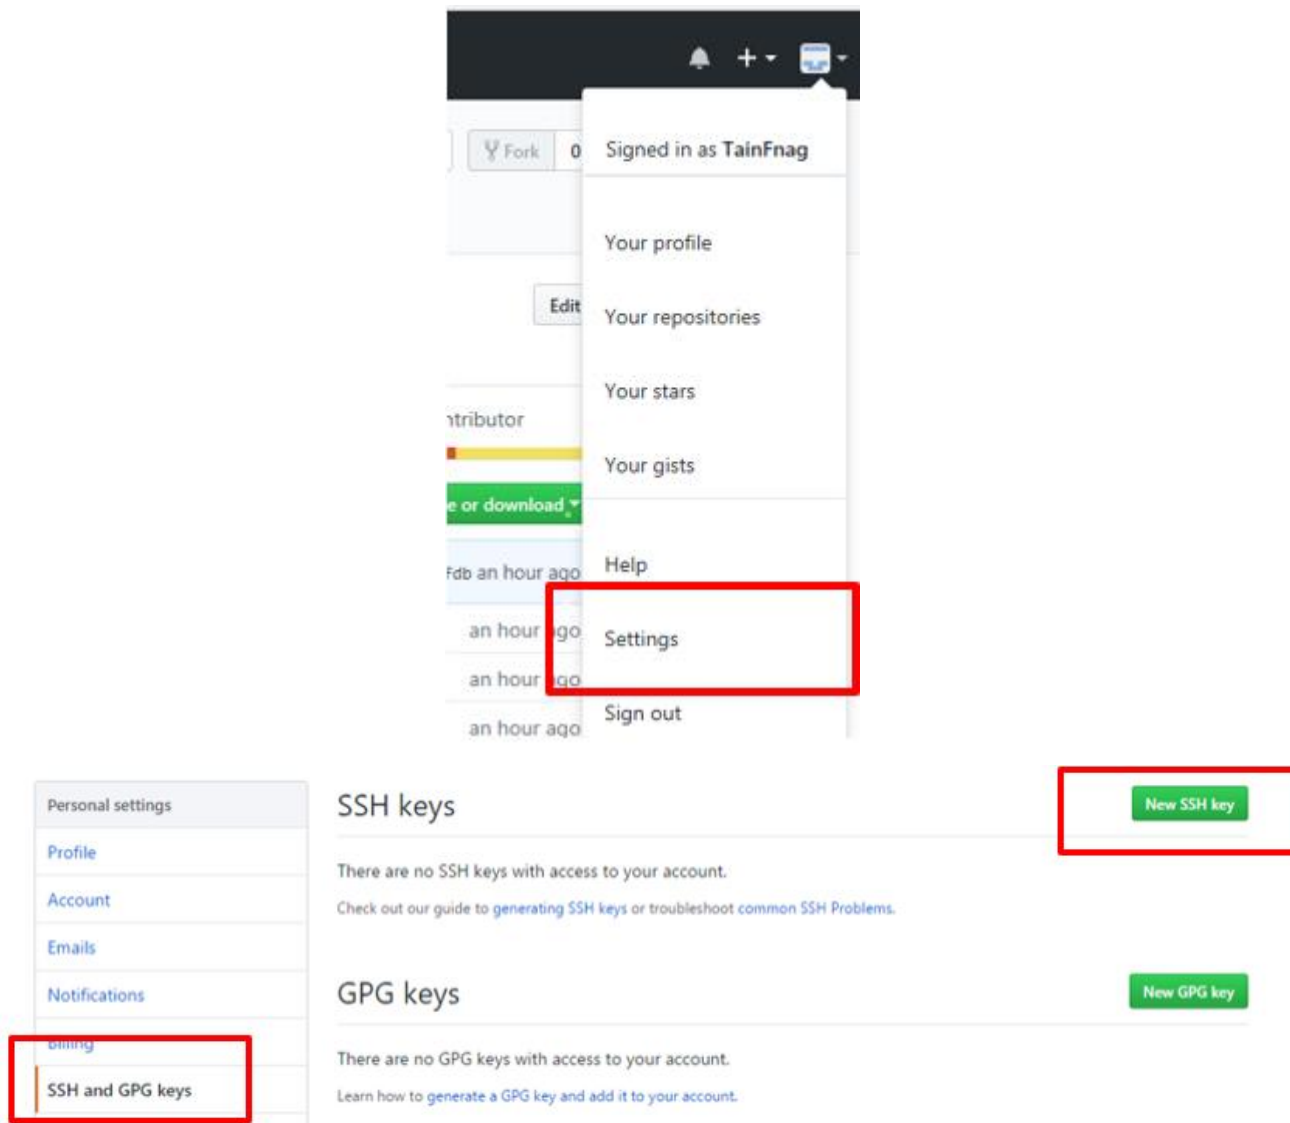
+ ▾

Fork 0

Signed in as TainFnag

Your profile

Your repositories

Your stars

Your gists

Help

Settings

Sign out

Edit

ıtributor

e or download ▾

Fdb an hour ago

an hour ago

an hour ago

an hour ago

Personal settings

Profile

Account

Emails

Notifications

Billing

SSH and GPG keys

SSH keys

New SSH key

There are no SSH keys with access to your account.

Check out our guide to generating SSH keys or troubleshoot common SSH Problems.

GPG keys

New GPG key

There are no GPG keys with access to your account.

Learn how to generate a GPG key and add it to your account.